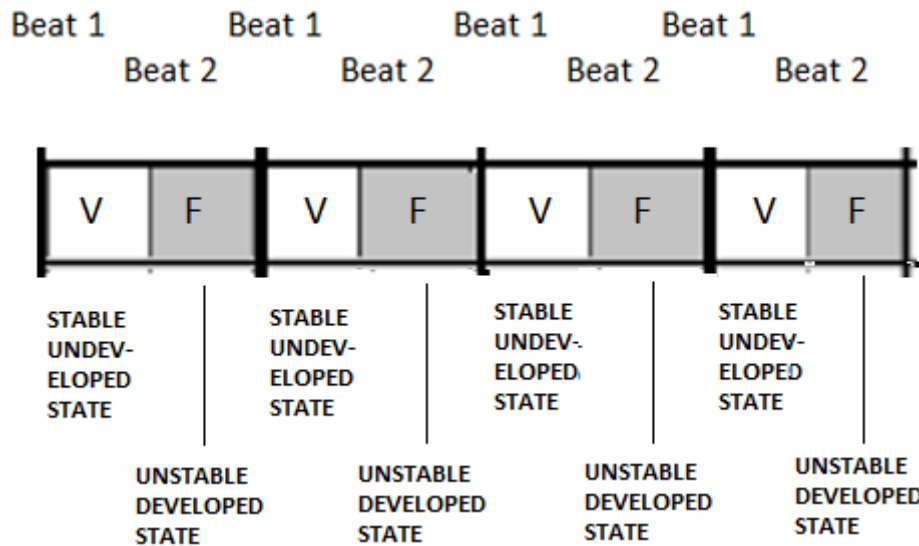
Beat 1 Beat 1 Beat 1 Beat 1

Beat 2 Beat 2 Beat 2 Beat 2

| V | F | V | F | V | F | V | F |
|---|---|---|---|---|---|---|---|

STABLE UNDEVELOPED STATE

UNSTABLE DEVELOPED STATE

STABLE UNDEVELOPED STATE

UNSTABLE DEVELOPED STATE

STABLE UNDEVELOPED STATE

UNSTABLE DEVELOPED STATE

STABLE UNDEVELOPED STATE

UNSTABLE DEVELOPED STATE